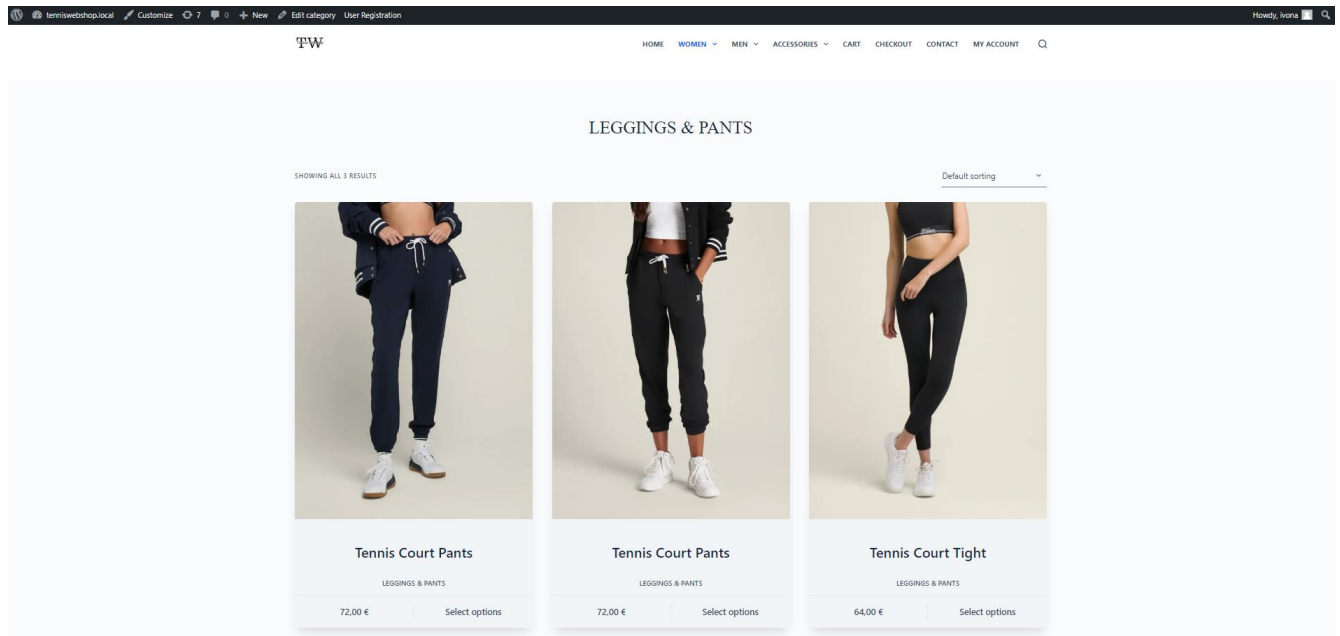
tenniswebshop.local Customize 7 0 + New Edit category User Registration

Howdy, ivona

TW

HOME WOMEN MEN ACCESSORIES CART CHECKOUT CONTACT MY ACCOUNT

LEGGINGS & PANTS

SHOWING ALL 3 RESULTS

Default sorting

Tennis Court Pants

LEGGINGS & PANTS

72,00 € Select options

Tennis Court Pants

LEGGINGS & PANTS

72,00 € Select options

Tennis Court Tight

LEGGINGS & PANTS

64,00 € Select options